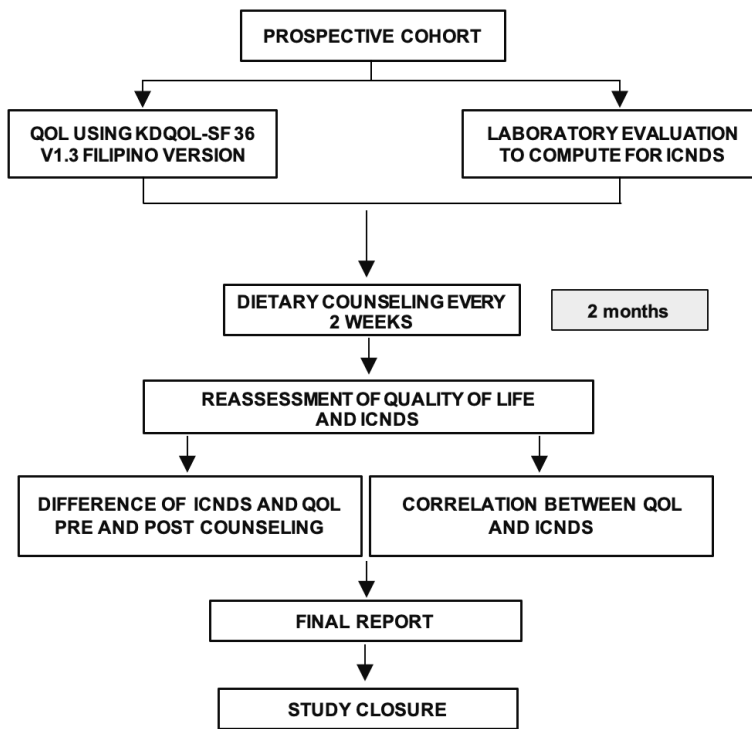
PROSPECTIVE COHORT

QOL USING KDQOL-SF 36 V1.3 FILIPINO VERSION

LABORATORY EVALUATION TO COMPUTE FOR ICNDS

DIETARY COUNSELING EVERY 2 WEEKS

2 months

REASSESSMENT OF QUALITY OF LIFE AND ICNDS

DIFFERENCE OF ICNDS AND QOL PRE AND POST COUNSELING

CORRELATION BETWEEN QOL AND ICNDS

FINAL REPORT

STUDY CLOSURE